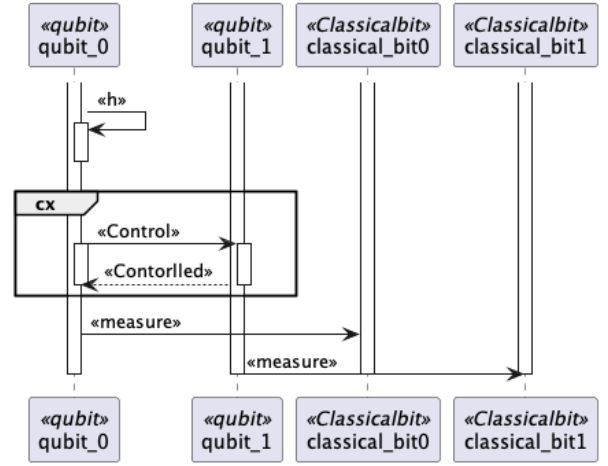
«qubit»
qubit_0

«qubit»
qubit_1

«Classicalbit»
classical_bit0

«Classicalbit»
classical_bit1

«h»

cx

«Control»

«Contorlled»

«measure»

«measure»

«qubit»
qubit_0

«qubit»
qubit_1

«Classicalbit»
classical_bit0

«Classicalbit»
classical_bit1